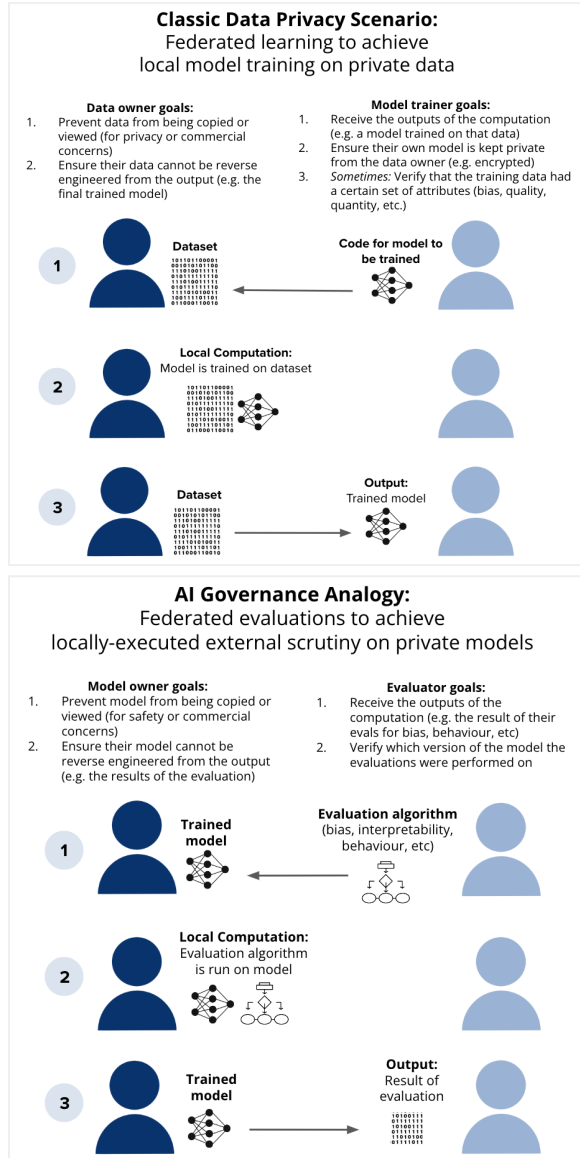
**Classic Data Privacy Scenario:**
Federated learning to achieve local model training on private data

**Data owner goals:**
1. Prevent data from being copied or viewed (for privacy or commercial concerns)
2. Ensure their data cannot be reverse engineered from the output (e.g. the final trained model)

**Model trainer goals:**
1. Receive the outputs of the computation (e.g. a model trained on that data)
2. Ensure their own model is kept private from the data owner (e.g. encrypted)
3. *Sometimes:* Verify that the training data had a certain set of attributes (bias, quality, quantity, etc.)

1

**Dataset**

**Code for model to be trained**

2

**Local Computation:**
Model is trained on dataset

3

**Dataset**

**Output:**
Trained model

**AI Governance Analogy:**
Federated evaluations to achieve locally-executed external scrutiny on private models

**Model owner goals:**
1. Prevent model from being copied or viewed (for safety or commercial concerns)
2. Ensure their model cannot be reverse engineered from the output (e.g. the results of the evaluation)

**Evaluator goals:**
1. Receive the outputs of the computation (e.g. the result of their evals for bias, behaviour, etc)
2. Verify which version of the model the evaluations were performed on

1

**Trained model**

**Evaluation algorithm**
(bias, interpretability, behaviour, etc)

2

**Local Computation:**
Evaluation algorithm is run on model

3

**Trained model**

**Output:**
Result of evaluation